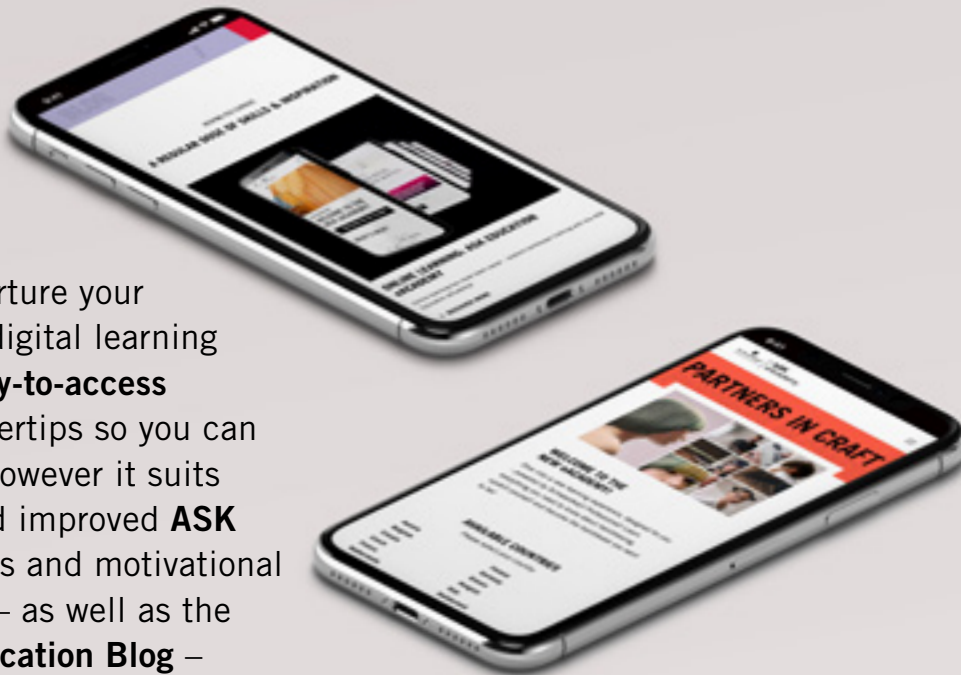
A REGULAR DOSE OF SKILLS & INSPIRATION

ONLINE LEARNING: ASK EDUCATION ACADEMY

rture your
digital learning
y-to-access
ertips so you can
owever it suits
d improved ASK
s and motivational
– as well as the
cation Blog –

PARTNERS IN CRAFT

WELCOME TO THE NEW ACADEMY!

AVAILABLE COUNTRIES